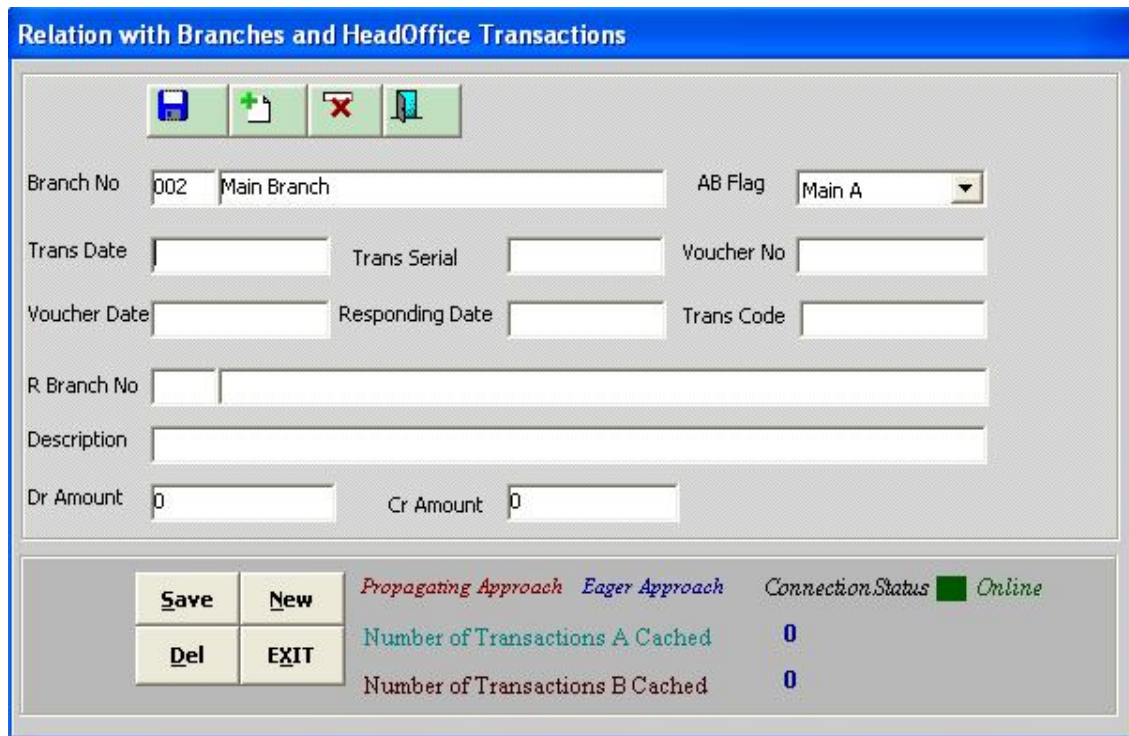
Relation with Branches and HeadOffice Transactions

Branch No 002 Main Branch

AB Flag Main A

Trans Date

Trans Serial

Voucher No

Voucher Date

Responding Date

Trans Code

R Branch No

Description

Dr Amount 0

Cr Amount 0

Save

New

Del

EXIT

Propagating Approach

Eager Approach

ConnectionStatus

Online

Number of Transactions A Cached 0

Number of Transactions B Cached 0